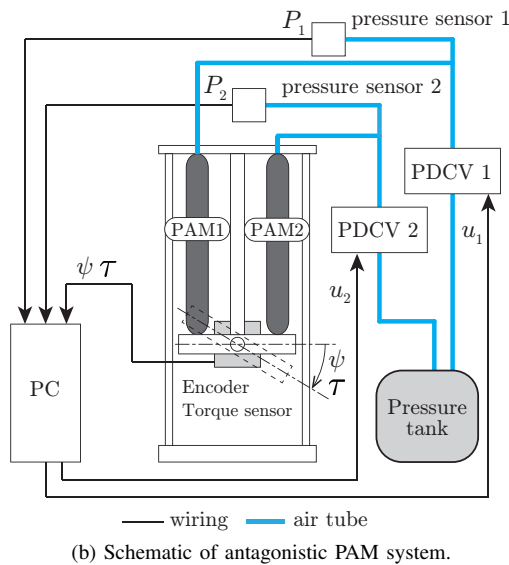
$P_1$ pressure sensor 1

$P_2$ pressure sensor 2

PDCV 1

PAM1 PAM2

PDCV 2

$u_1$

$\psi\ \tau$

$u_2$

PC

$\psi$

$\tau$

Encoder

Torque sensor

Pressure tank

wiring air tube

(b) Schematic of antagonistic PAM system.